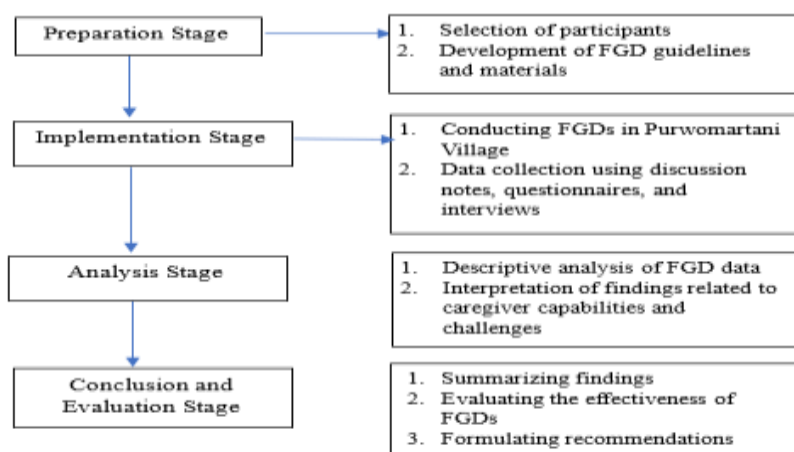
Preparation Stage

1. Selection of participants
2. Development of FGD guidelines and materials

Implementation Stage

1. Conducting FGDs in Purwomartani Village
2. Data collection using discussion notes, questionnaires, and interviews

Analysis Stage

1. Descriptive analysis of FGD data
2. Interpretation of findings related to caregiver capabilities and challenges

Conclusion and Evaluation Stage

1. Summarizing findings
2. Evaluating the effectiveness of FGDs
3. Formulating recommendations